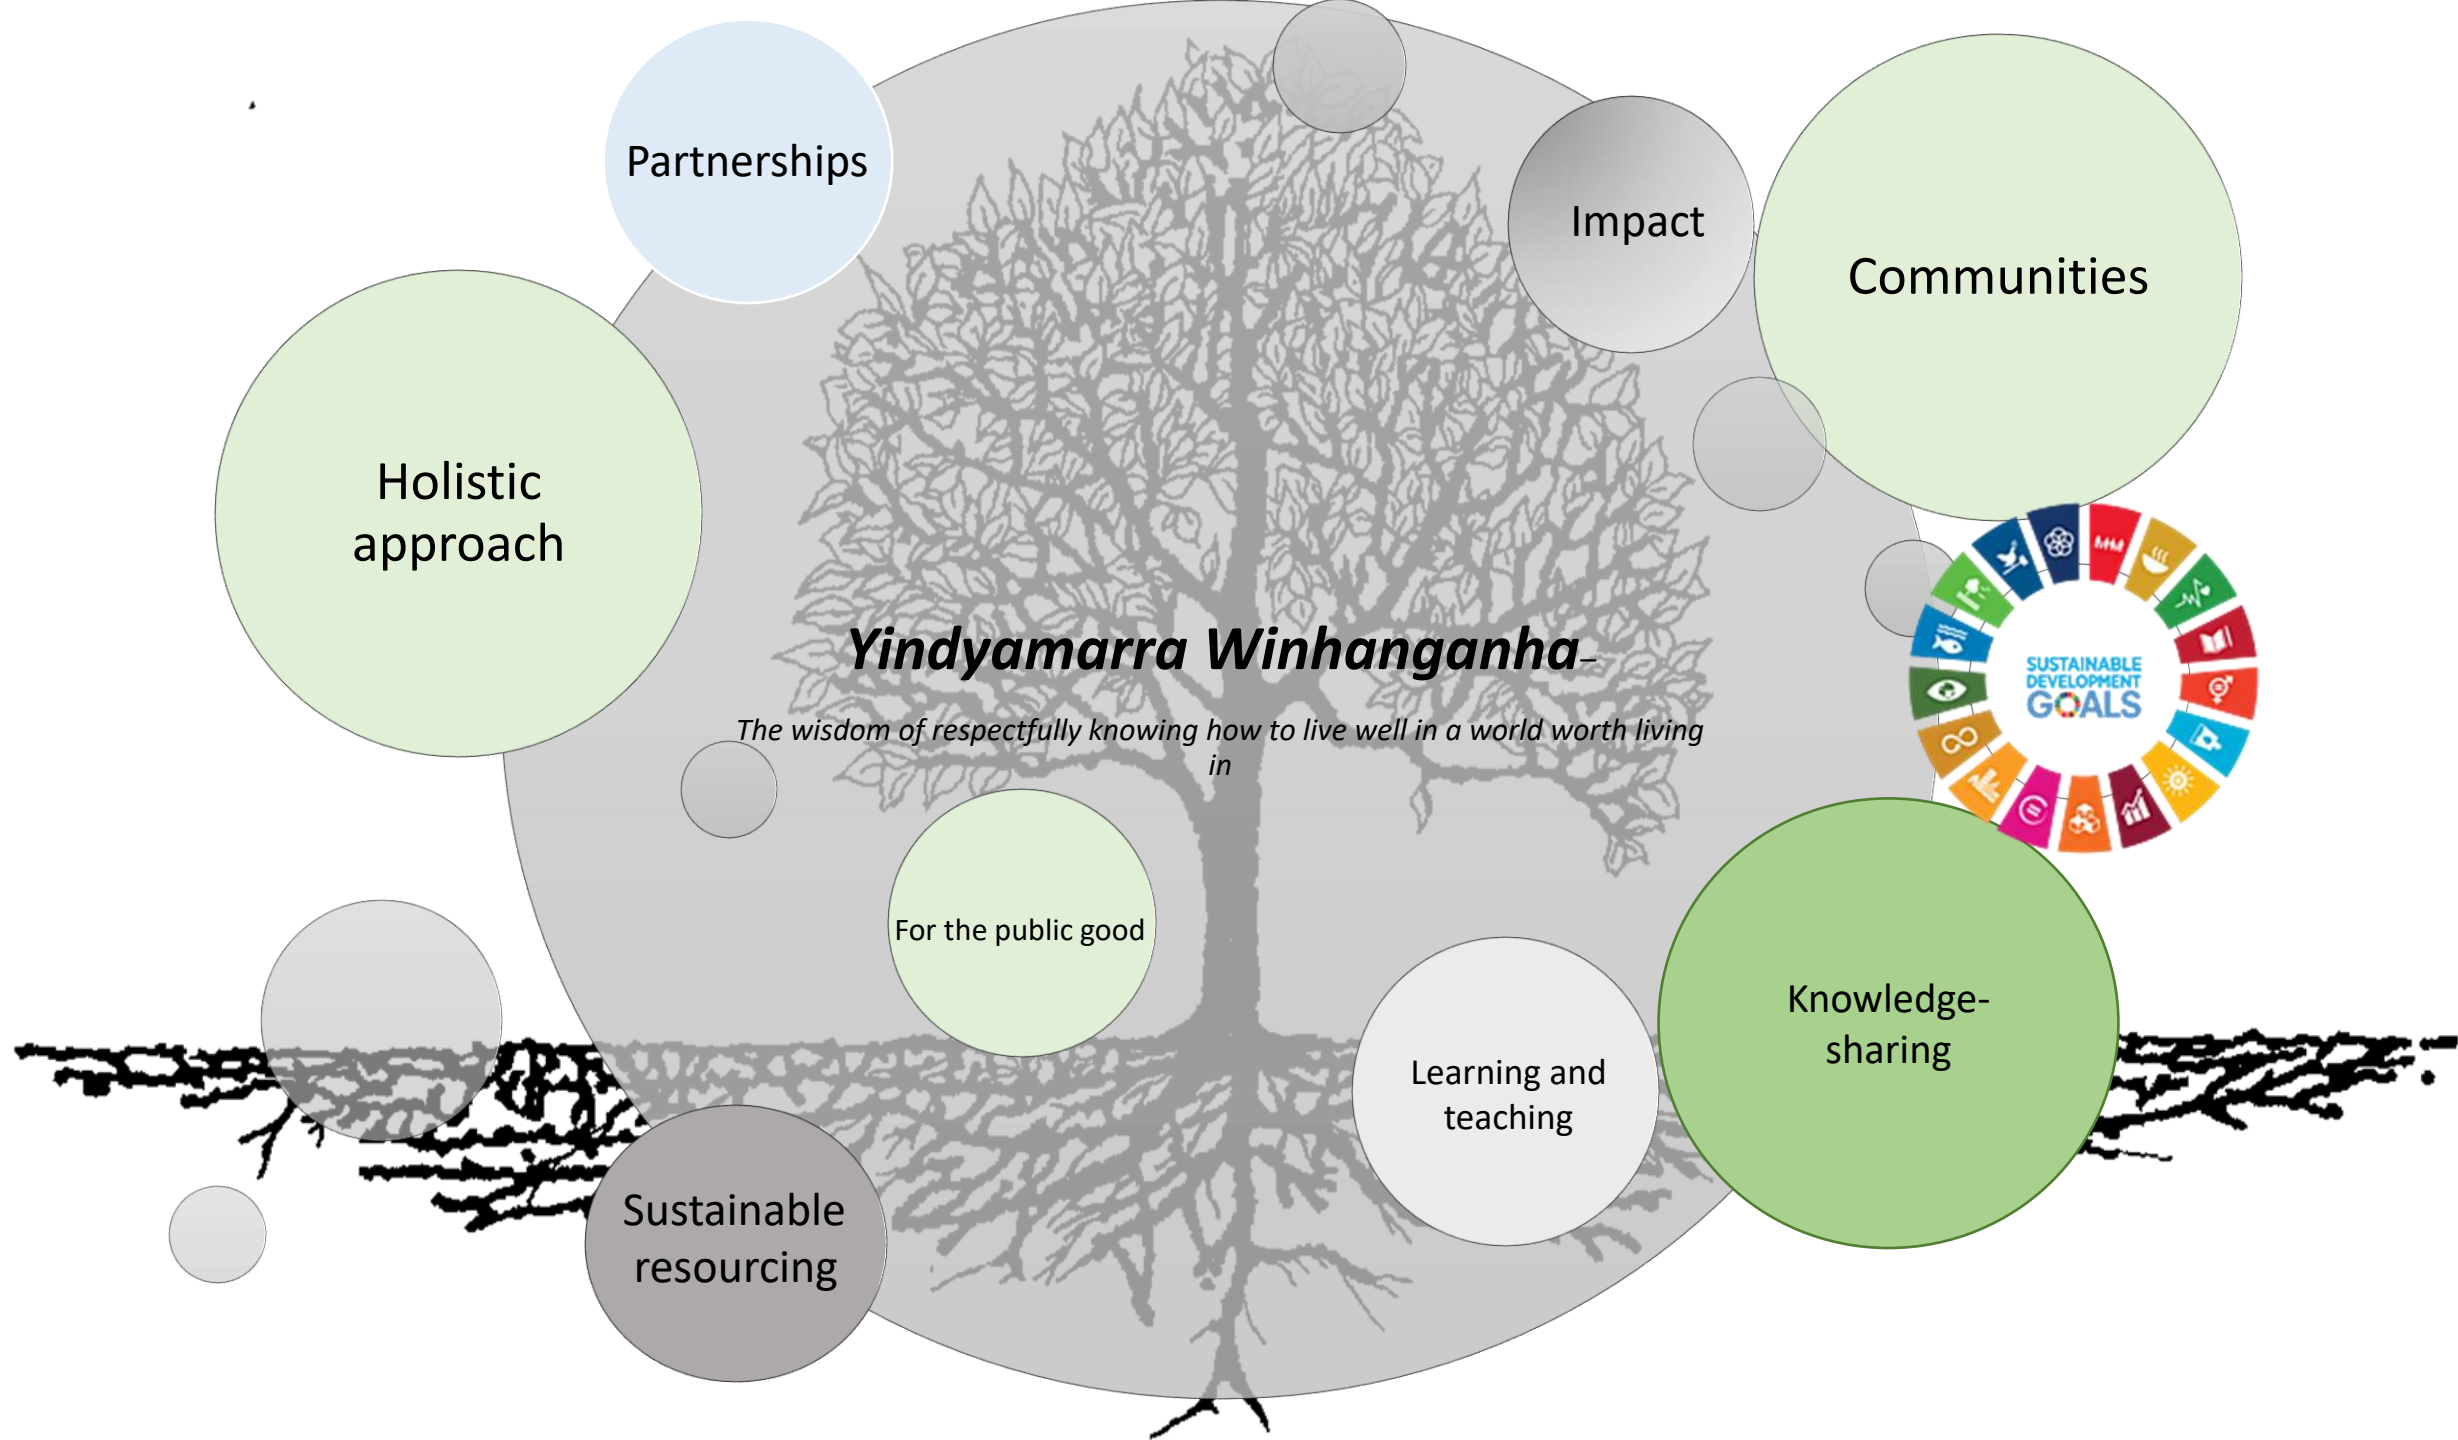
Partnerships

Impact

Communities

Holistic approach

Yindyamarra Winhanganha–

The wisdom of respectfully knowing how to live well in a world worth living in

SUSTAINABLE DEVELOPMENT GOALS

For the public good

Learning and teaching

Knowledge-sharing

Sustainable resourcing